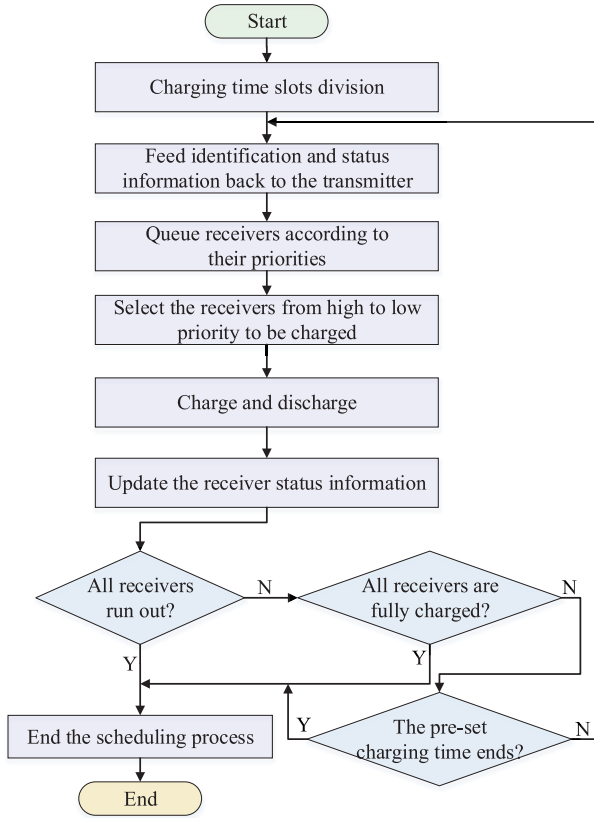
Start

Charging time slots division

Feed identification and status information back to the transmitter

Queue receivers according to their priorities

Select the receivers from high to low priority to be charged

Charge and discharge

Update the receiver status information

All receivers run out?

N

All receivers are fully charged?

N

Y

Y

End the scheduling process

Y

The pre-set charging time ends?

N

End